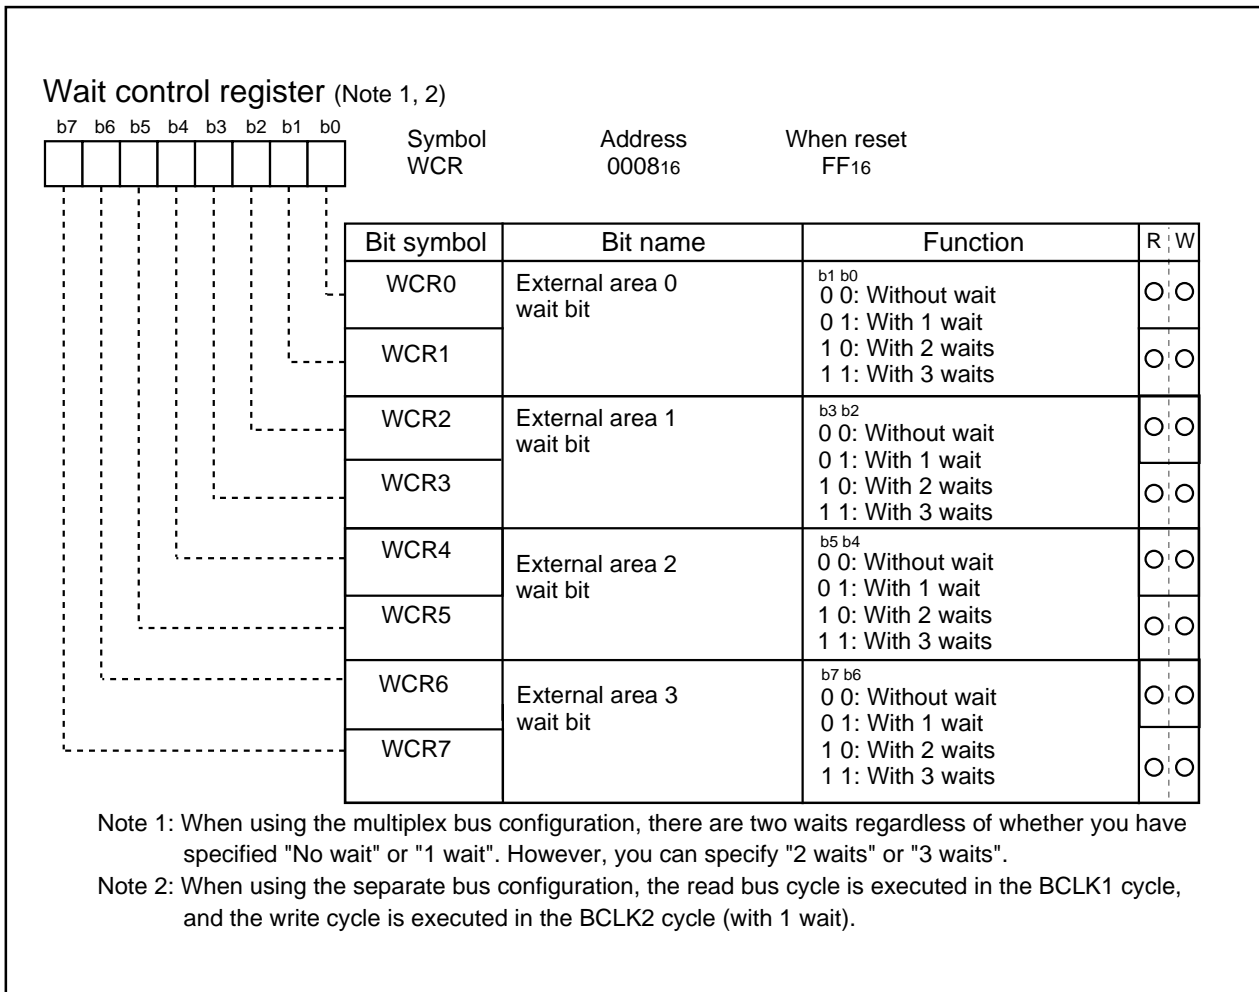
Wait control register (Note 1, 2)

b7 b6 b5 b4 b3 b2 b1 b0

Symbol WCR

Address $0008_{16}$

When reset $FF_{16}$

| Bit symbol | Bit name | Function | R | W |
|---|---|---|---|---|
| WCR0 | External area 0 wait bit | b1 b0<br>0 0: Without wait<br>0 1: With 1 wait<br>1 0: With 2 waits<br>1 1: With 3 waits | ○ | ○ |
| WCR1 | | | ○ | ○ |
| WCR2 | External area 1 wait bit | b3 b2<br>0 0: Without wait<br>0 1: With 1 wait<br>1 0: With 2 waits<br>1 1: With 3 waits | ○ | ○ |
| WCR3 | | | ○ | ○ |
| WCR4 | External area 2 wait bit | b5 b4<br>0 0: Without wait<br>0 1: With 1 wait<br>1 0: With 2 waits<br>1 1: With 3 waits | ○ | ○ |
| WCR5 | | | ○ | ○ |
| WCR6 | External area 3 wait bit | b7 b6<br>0 0: Without wait<br>0 1: With 1 wait<br>1 0: With 2 waits<br>1 1: With 3 waits | ○ | ○ |
| WCR7 | | | ○ | ○ |

Note 1: When using the multiplex bus configuration, there are two waits regardless of whether you have specified "No wait" or "1 wait". However, you can specify "2 waits" or "3 waits".

Note 2: When using the separate bus configuration, the read bus cycle is executed in the BCLK1 cycle, and the write cycle is executed in the BCLK2 cycle (with 1 wait).